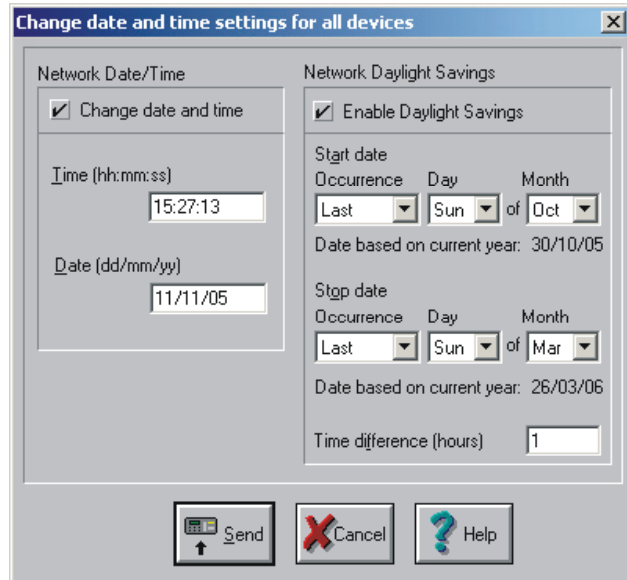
Change date and time settings for all devices

×

Network Date/Time

Change date and time

Time (hh:mm:ss)

15:27:13

Date (dd/mm/yy)

11/11/05

Network Daylight Savings

Enable Daylight Savings

Start date

Occurrence Day Month

Last Sun of Oct

Date based on current year: 30/10/05

Stop date

Occurrence Day Month

Last Sun of Mar

Date based on current year: 26/03/06

Time difference (hours) 1

Send

Cancel

Help